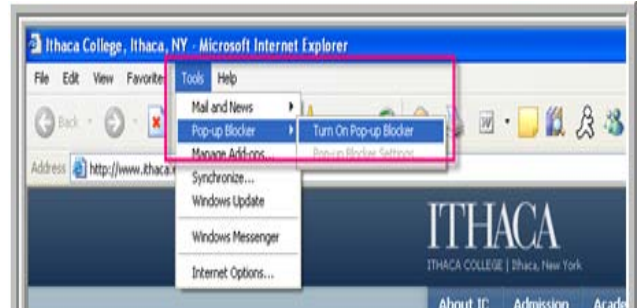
Ithaca College, Ithaca, NY - Microsoft Internet Explorer

File Edit View Favorite Tools Help

Back

Mail and News
Pop-up Blocker
Manage Add-ons...
Synchronize...
Windows Update
Windows Messenger
Internet Options...

Turn On Pop-up Blocker
Pop-up Blocker Settings

Address http://www.ithaca.

ITHACA
ITHACA COLLEGE | Ithaca, New York

About IC Admission Acade